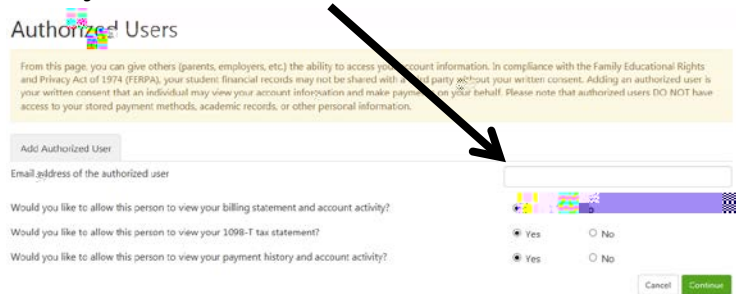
Authorized Users

From this page, you can give others (parents, employers, etc.) the ability to access your account information. In compliance with the Family Educational Rights and Privacy Act of 1974 (FERPA), your student financial records may not be shared with a third party without your written consent. Adding an authorized user is your written consent that an individual may view your account information and make payments on your behalf. Please note that authorized users DO NOT have access to your stored payment methods, academic records, or other personal information.

Add Authorized User

Email address of the authorized user

Would you like to allow this person to view your billing statement and account activity? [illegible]

Would you like to allow this person to view your 1098-T tax statement? Yes No

Would you like to allow this person to view your payment history and account activity? Yes No

Cancel Continue